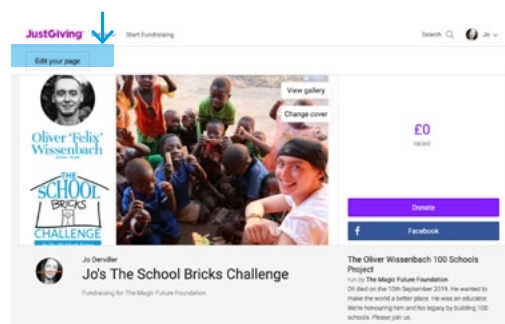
JustGiving

Start Fundraising

Search

Jo

Edit your page

Oliver 'Felix' Wissenbach

THE SCHOOL BRICKS CHALLENGE

View gallery

Change cover

£0

raised

Donate

Facebook

Jo Dervillier

Jo's The School Bricks Challenge

Fundraising for The Magic Future Foundation

The Oliver Wissenbach 100 Schools Project

run by The Magic Future Foundation

Oli died on the 10th September 2018. He wanted to make the world a better place. He was an educator. We're honouring him and his legacy by building 100 schools. Please join us.